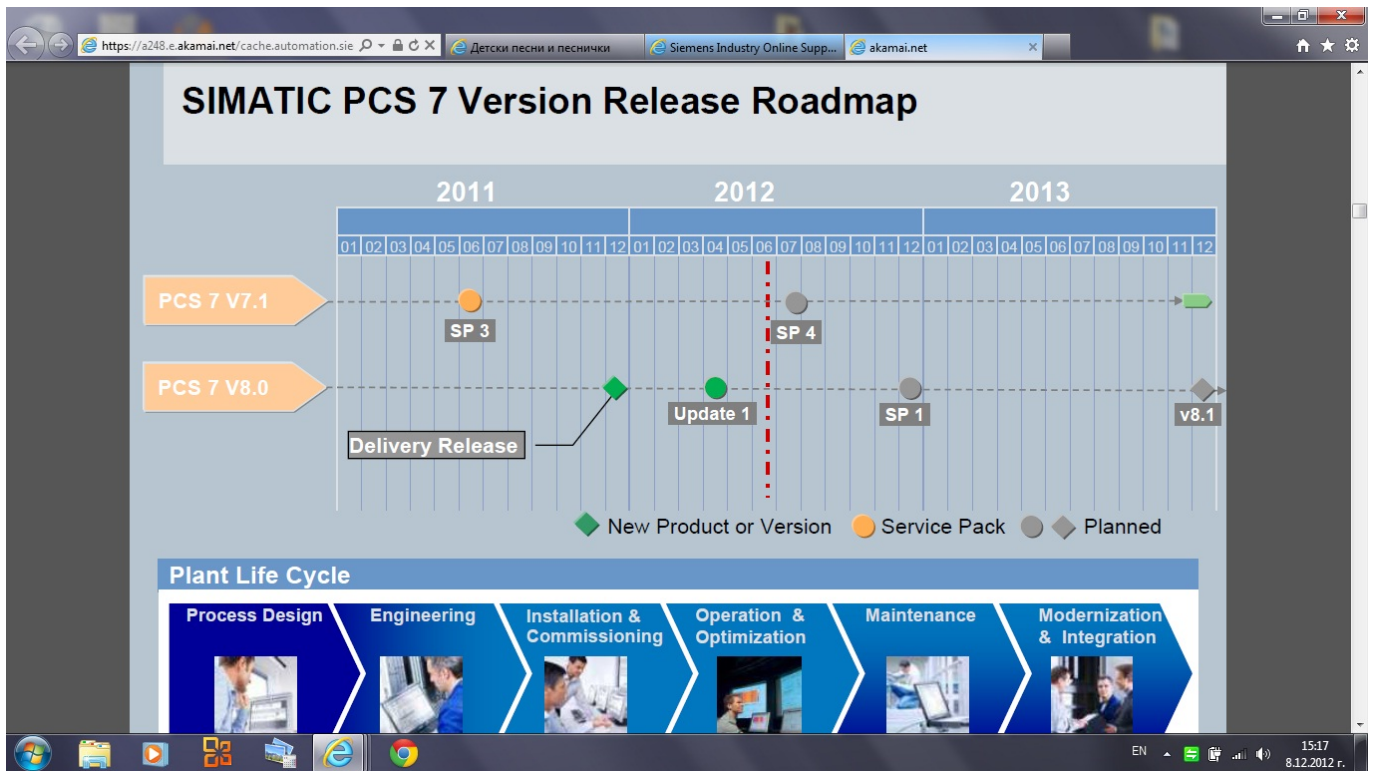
https://a248.e.akamai.net/cache.automation.sie
Детски песни и песнички
Siemens Industry Online Supp...
akamai.net

SIMATIC PCS 7 Version Release Roadmap

2011
2012
2013

| 01 | 02 | 03 | 04 | 05 | 06 | 07 | 08 | 09 | 10 | 11 | 12 | 01 | 02 | 03 | 04 | 05 | 06 | 07 | 08 | 09 | 10 | 11 | 12 | 01 | 02 | 03 | 04 | 05 | 06 | 07 | 08 | 09 | 10 | 11 | 12 |
|---|---|---|---|---|---|---|---|---|---|---|---|---|---|---|---|---|---|---|---|---|---|---|---|---|---|---|---|---|---|---|---|---|---|---|---|

PCS 7 V7.1
SP 3
SP 4

PCS 7 V8.0
Update 1
SP 1
v8.1
Delivery Release

New Product or Version
Service Pack
Planned

Plant Life Cycle

Process Design
Engineering
Installation & Commissioning
Operation & Optimization
Maintenance
Modernization & Integration

EN
15:17
8.12.2012 г.